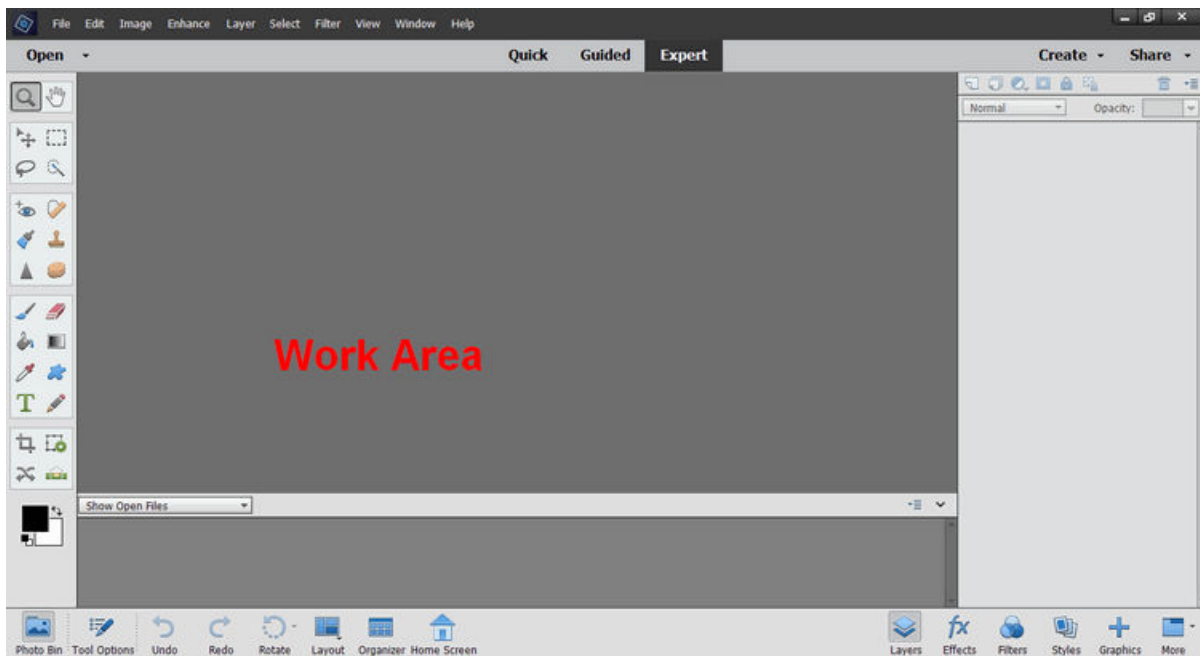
File Edit Image Enhance Layer Select Filter View Window Help

Open

Quick Guided Expert

Create Share

Normal

Opacity:

Work Area

T

Show Open Files

Photo Bin Tool Options Undo Redo Rotate Layout Organizer Home Screen

Layers Effects Filters Styles Graphics More